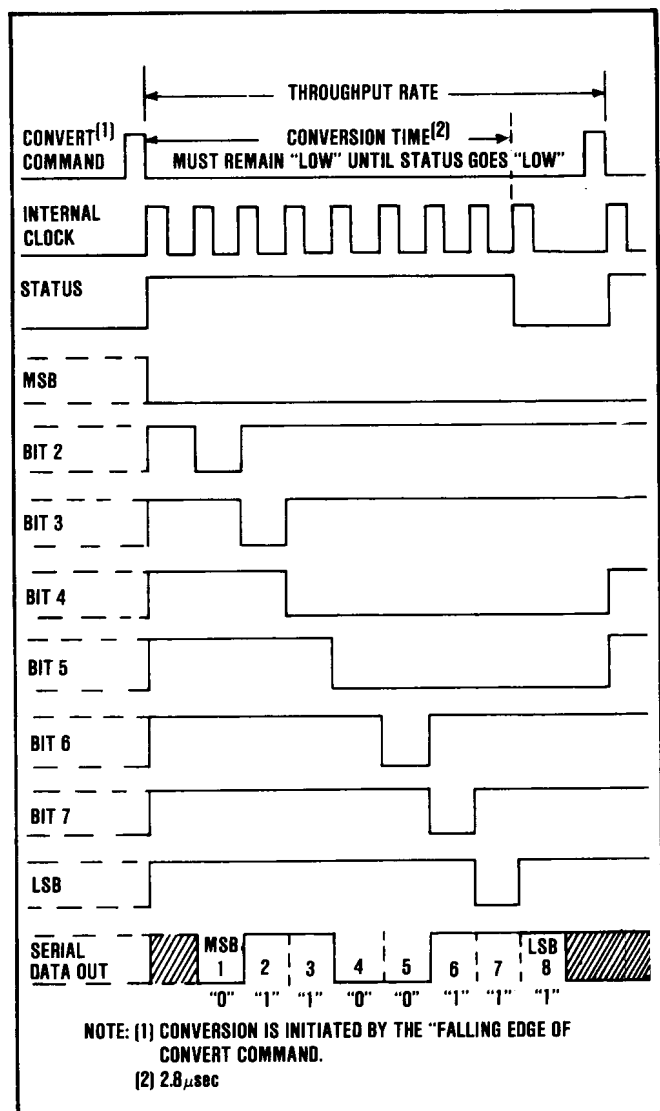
THROUGHPUT RATE

CONVERT$^{(1)}$ COMMAND

CONVERSION TIME$^{(2)}$

MUST REMAIN "LOW" UNTIL STATUS GOES "LOW"

INTERNAL CLOCK

STATUS

MSB

BIT 2

BIT 3

BIT 4

BIT 5

BIT 6

BIT 7

LSB

SERIAL DATA OUT

MSB 1 "0"

2 "1"

3 "1"

4 "0"

5 "0"

6 "1"

7 "1"

LSB 8 "1"

NOTE: (1) CONVERSION IS INITIATED BY THE "FALLING EDGE OF CONVERT COMMAND.

(2) $2.8\mu$sec